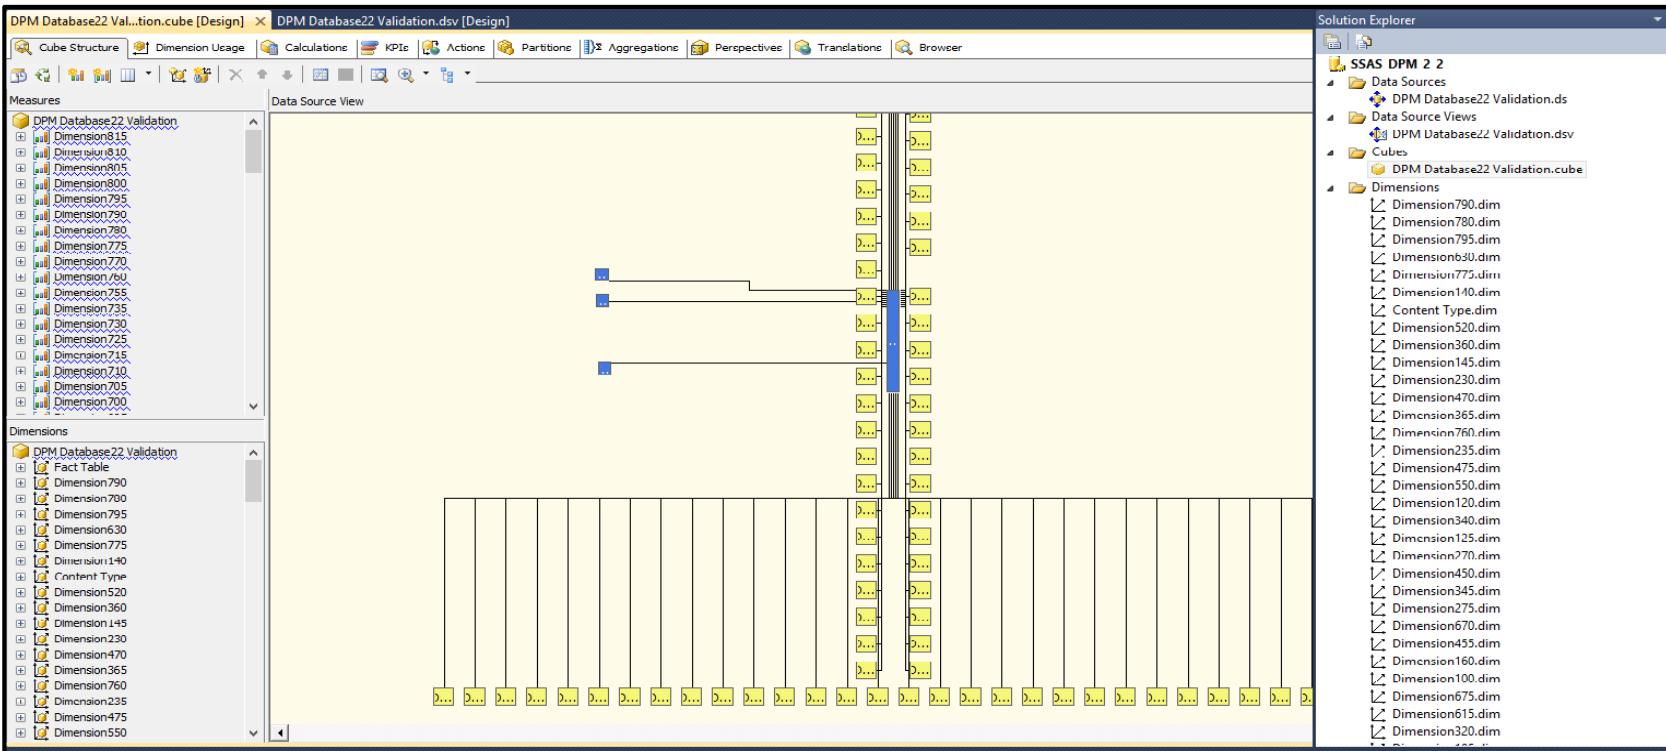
DPM Database22 Val...tion.cube [Design] ✕ DPM Database22 Validation.dsv [Design]

Cube Structure | Dimension Usage | Calculations | KPIs | Actions | Partitions | Aggregations | Perspectives | Translations | Browser

Measures

DPM Database22 Validation
Dimension815
Dimension810
Dimension805
Dimension800
Dimension795
Dimension790
Dimension780
Dimension775
Dimension770
Dimension760
Dimension755
Dimension735
Dimension730
Dimension725
Dimension715
Dimension710
Dimension705
Dimension700

Dimensions

DPM Database22 Validation
Fact Table
Dimension790
Dimension780
Dimension795
Dimension630
Dimension775
Dimension140
Content Type
Dimension520
Dimension360
Dimension145
Dimension230
Dimension470
Dimension365
Dimension760
Dimension235
Dimension475
Dimension550

Data Source View

Solution Explorer

SSAS DPM 2 2
Data Sources
DPM Database22 Validation.ds
Data Source Views
DPM Database22 Validation.dsv
Cubes
DPM Database22 Validation.cube
Dimensions
Dimension790.dim
Dimension780.dim
Dimension795.dim
Dimension630.dim
Dimension775.dim
Dimension140.dim
Content Type.dim
Dimension520.dim
Dimension360.dim
Dimension145.dim
Dimension230.dim
Dimension470.dim
Dimension365.dim
Dimension760.dim
Dimension235.dim
Dimension475.dim
Dimension550.dim
Dimension120.dim
Dimension340.dim
Dimension125.dim
Dimension270.dim
Dimension450.dim
Dimension345.dim
Dimension275.dim
Dimension670.dim
Dimension455.dim
Dimension160.dim
Dimension100.dim
Dimension675.dim
Dimension615.dim
Dimension320.dim
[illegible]